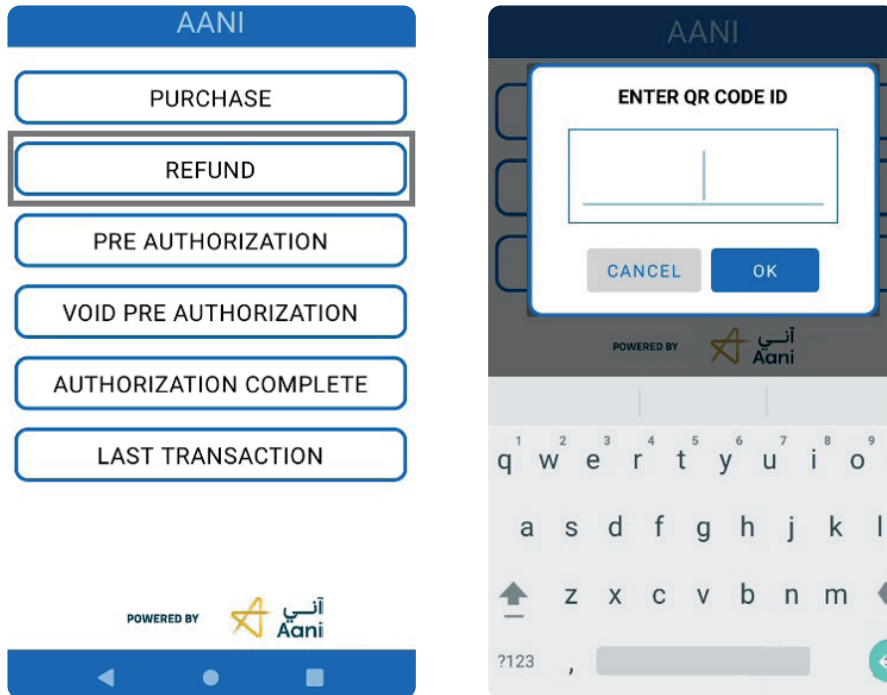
AANI

PURCHASE

REFUND

PRE AUTHORIZATION

VOID PRE AUTHORIZATION

AUTHORIZATION COMPLETE

LAST TRANSACTION

POWERED BY آنـي Aani

AANI

ENTER QR CODE ID

CANCEL OK

POWERED BY آنـي Aani

1 2 3 4 5 6 7 8 9
q w e r t y u i o

a s d f g h j k l

z x c v b n m

?123 ,